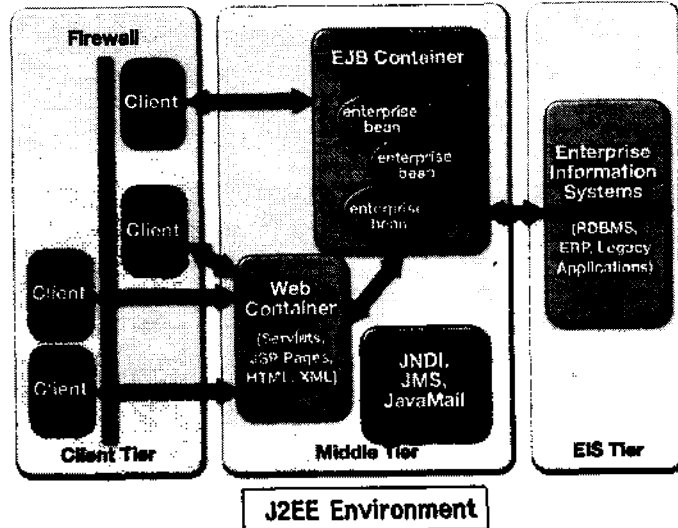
Firewall

Client

Client

Client

Client

EJB Container

enterprise bean

enterprise bean

enterprise bean

Web Container

(Servlets, JSP Pages, HTML, XML)

JNDI, JMS, JavaMail

Enterprise Information Systems

(RDBMS, ERP, Legacy Applications)

Client Tier

Middle Tier

EIS Tier

J2EE Environment